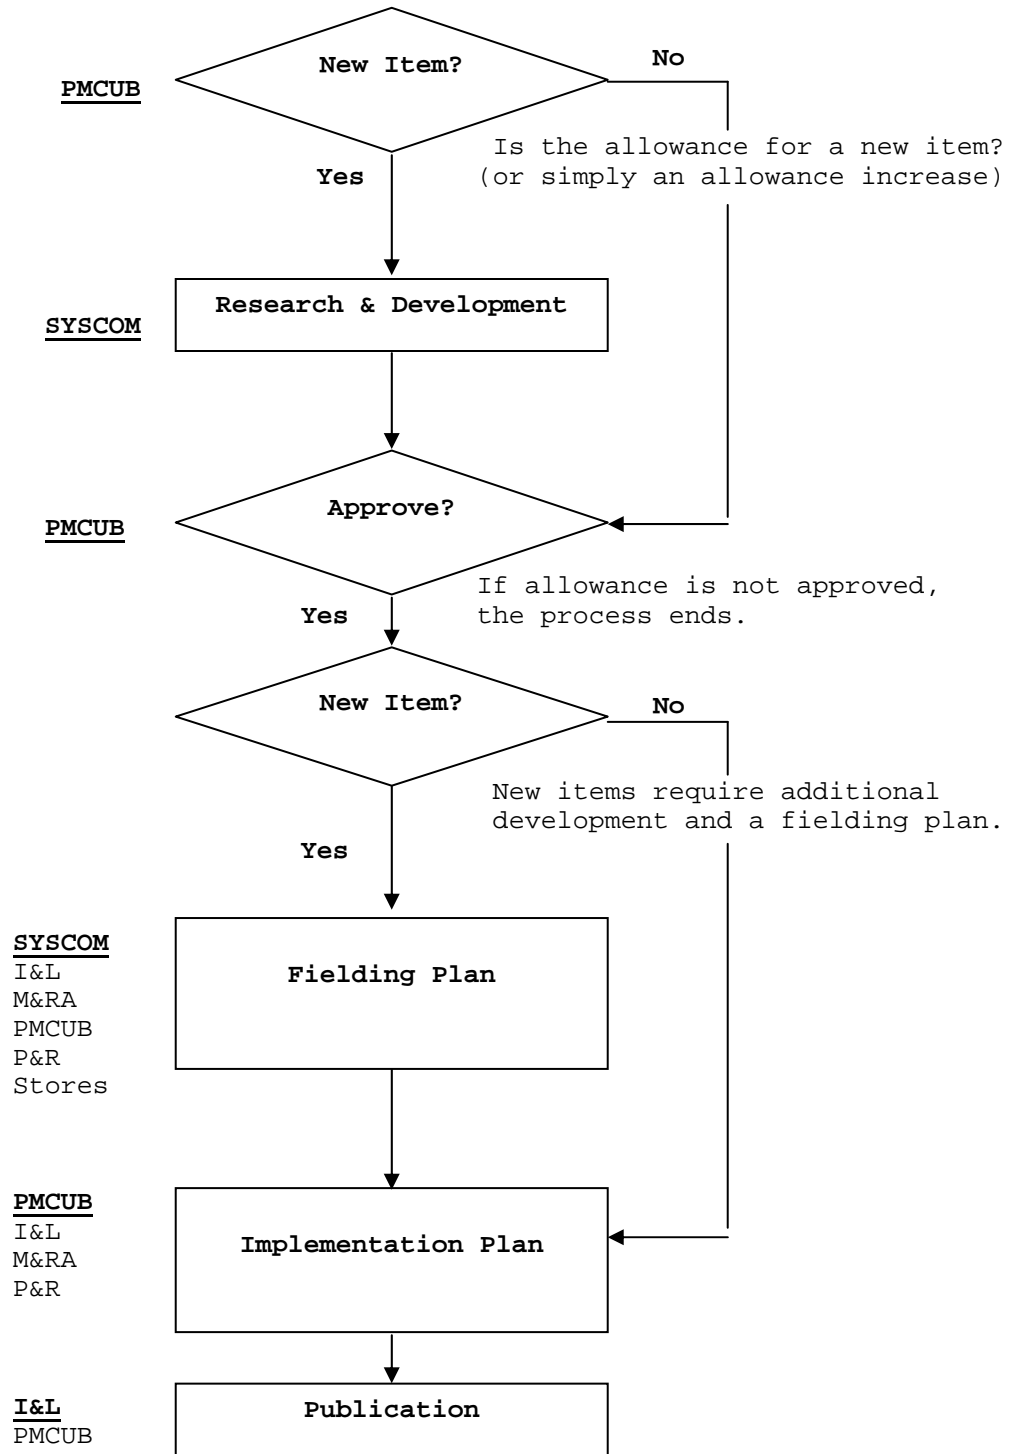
PMCUB

New Item?

No

Is the allowance for a new item? (or simply an allowance increase)

Yes

SYSCOM

Research & Development

PMCUB

Approve?

If allowance is not approved, the process ends.

Yes

New Item?

No

New items require additional development and a fielding plan.

Yes

SYSCOM
I&L
M&RA
PMCUB
P&R
Stores

Fielding Plan

PMCUB
I&L
M&RA
P&R

Implementation Plan

I&L
PMCUB

Publication